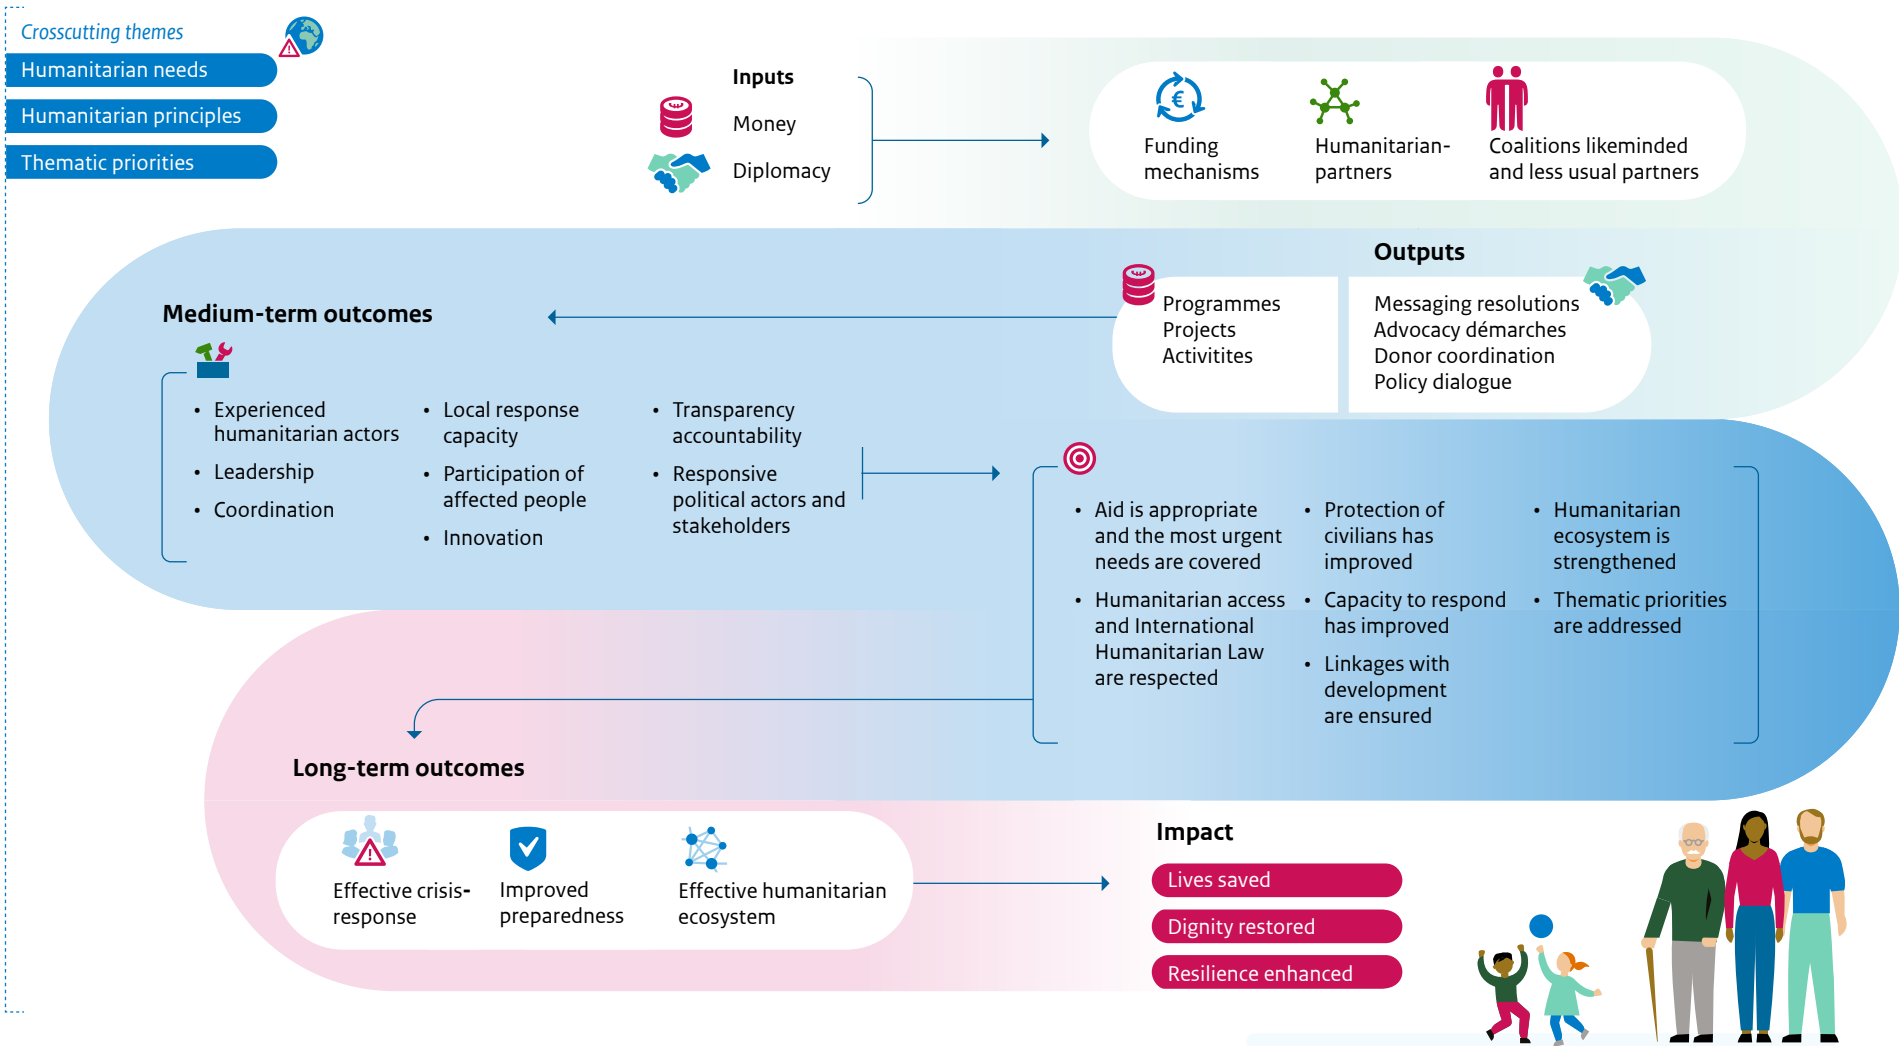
Crosscutting themes

Humanitarian needs

Humanitarian principles

Thematic priorities

Inputs

Money

Diplomacy

Funding mechanisms

Humanitarian-partners

Coalitions likeminded and less usual partners

Outputs

Programmes
Projects
Activitites

Messaging resolutions
Advocacy démarches
Donor coordination
Policy dialogue

Medium-term outcomes

- Experienced humanitarian actors
- Leadership
- Coordination

- Local response capacity
- Participation of affected people
- Innovation

- Transparency accountability
- Responsive political actors and stakeholders

- Aid is appropriate and the most urgent needs are covered
- Humanitarian access and International Humanitarian Law are respected

- Protection of civilians has improved
- Capacity to respond has improved
- Linkages with development are ensured

- Humanitarian ecosystem is strengthened
- Thematic priorities are addressed

Long-term outcomes

Effective crisis-response

Improved preparedness

Effective humanitarian ecosystem

Impact

Lives saved

Dignity restored

Resilience enhanced